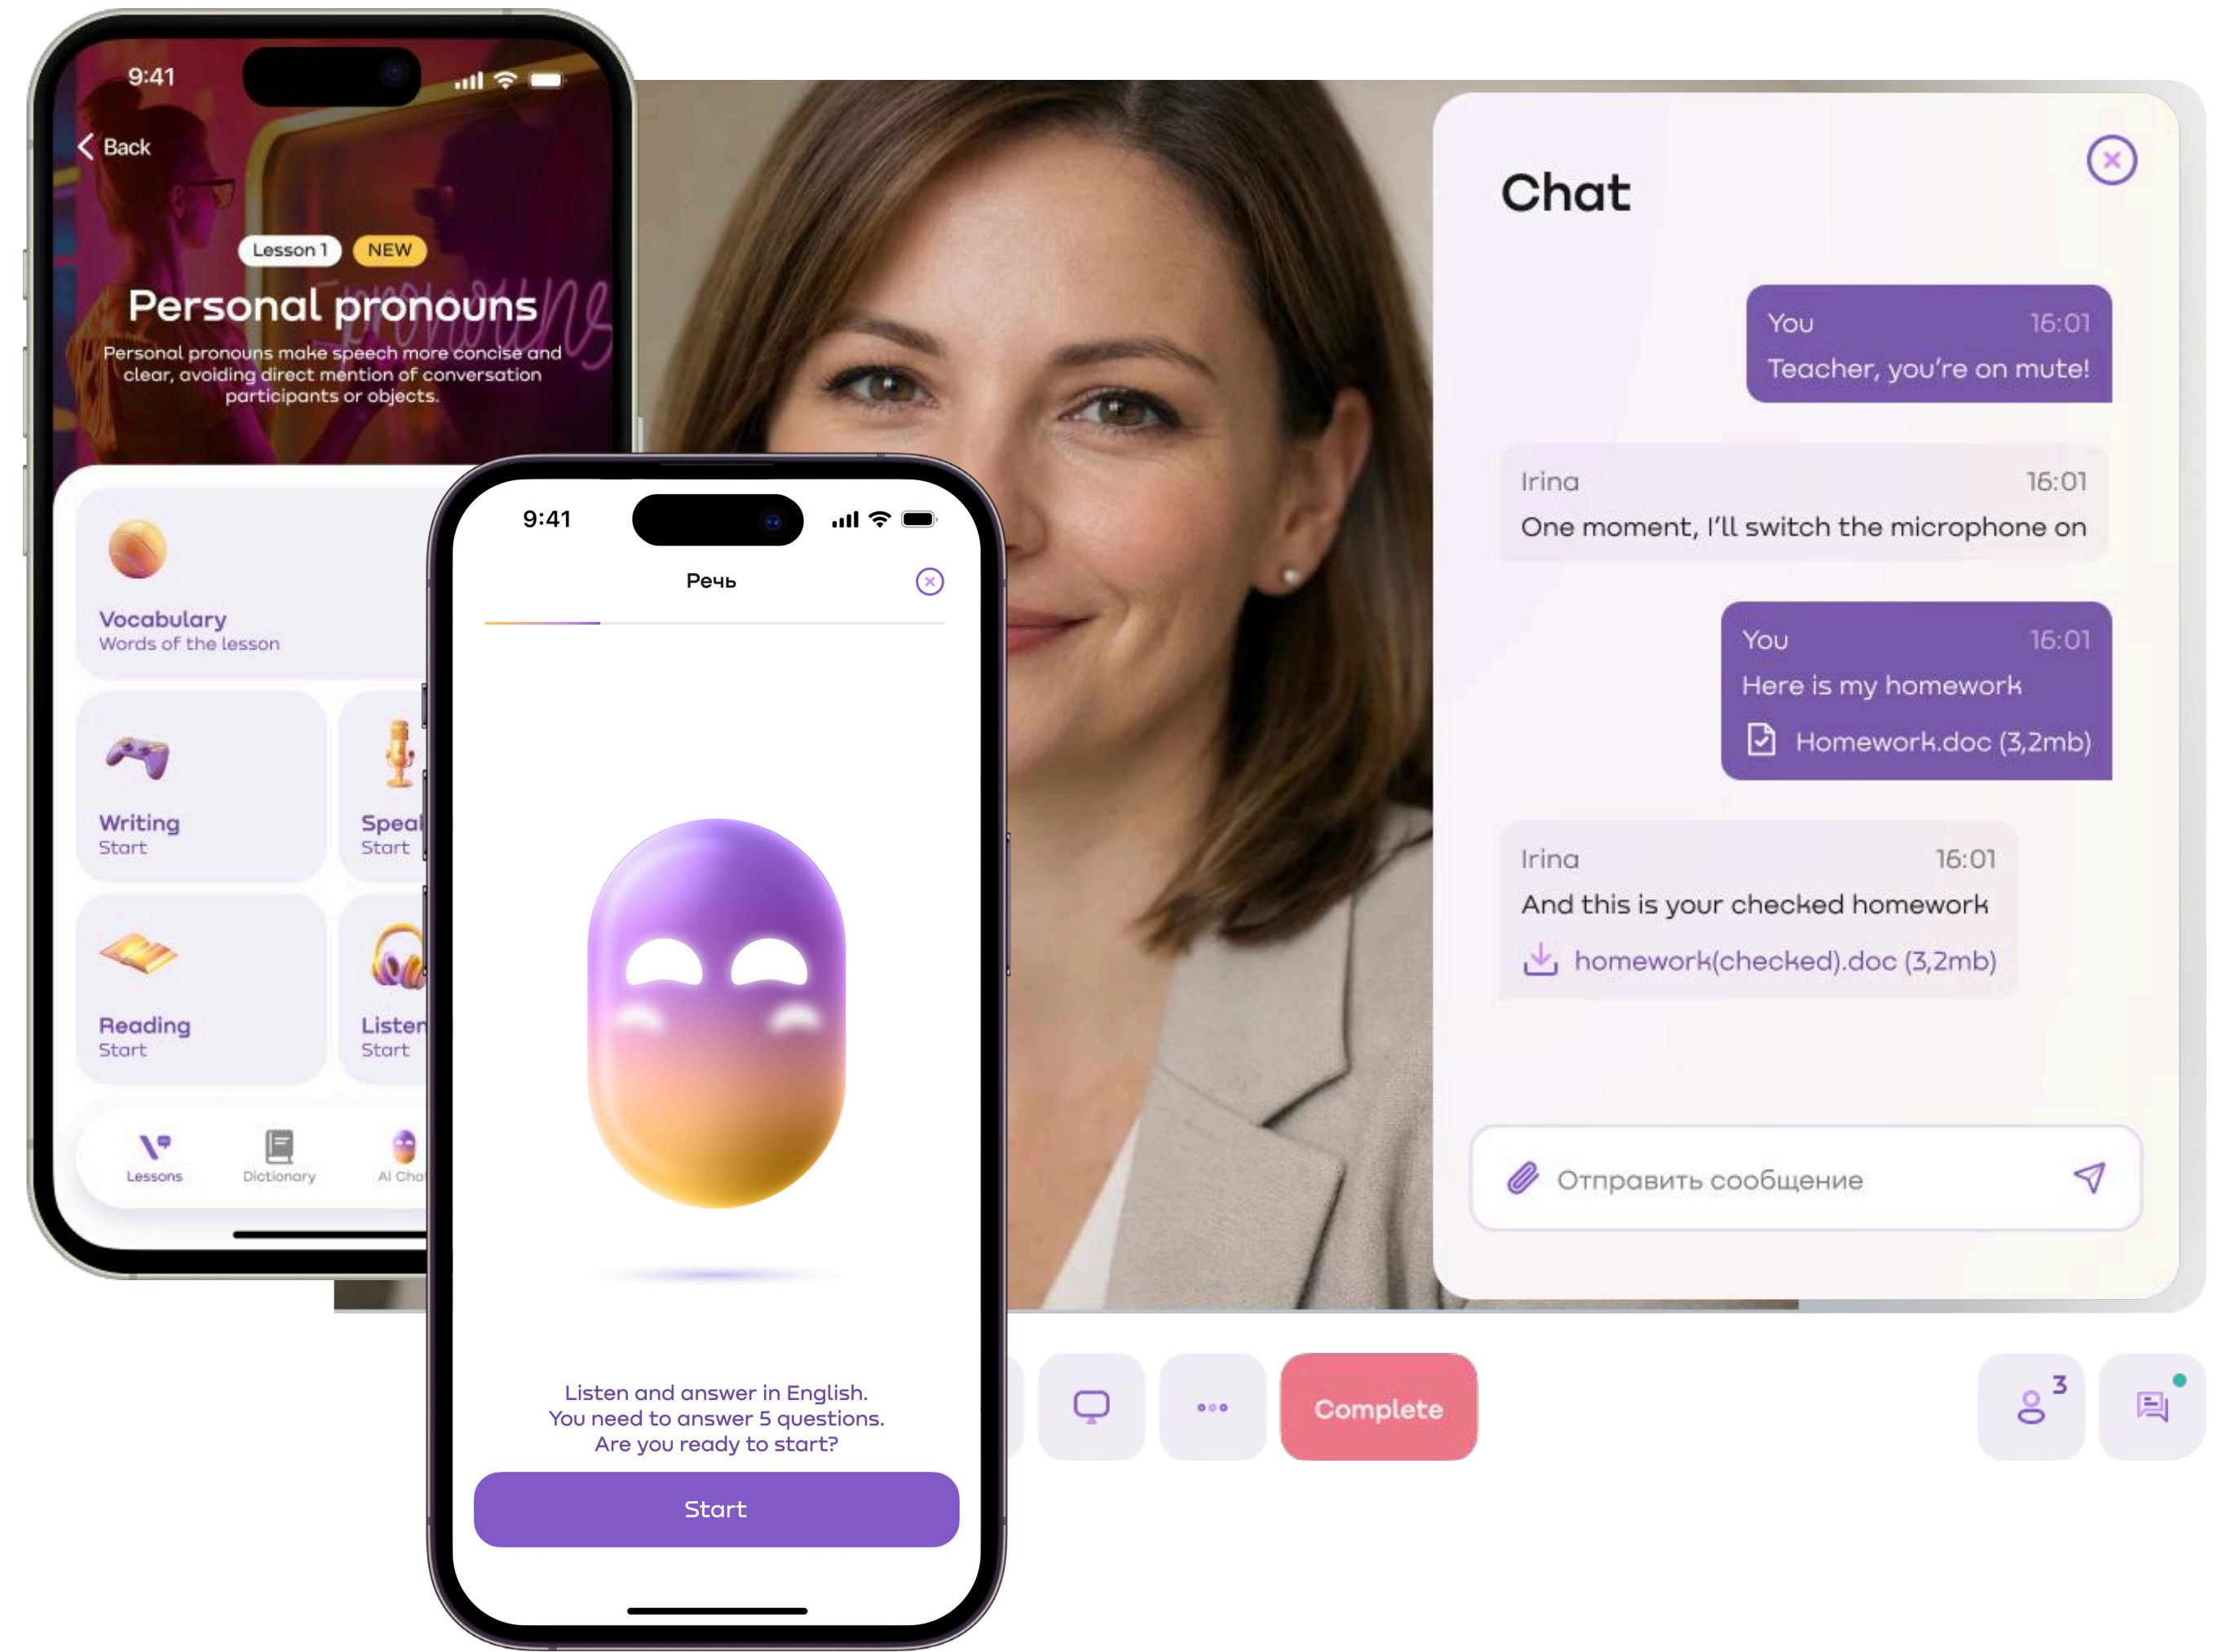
9:41

Back

Lesson 1 NEW

Personal pronouns

Personal pronouns make speech more concise and clear, avoiding direct mention of conversation participants or objects.

Vocabulary
Words of the lesson

Writing
Start

Speal
Start

Reading
Start

Listen
Start

Lessons Dictionary AI Cha

9:41

Речь

Listen and answer in English.
You need to answer 5 questions.
Are you ready to start?

Start

Chat

You 16:01
Teacher, you're on mute!

Irina 16:01
One moment, I'll switch the microphone on

You 16:01
Here is my homework
Homework.doc (3,2mb)

Irina 16:01
And this is your checked homework
homework(checked).doc (3,2mb)

Отправить сообщение

Complete

3